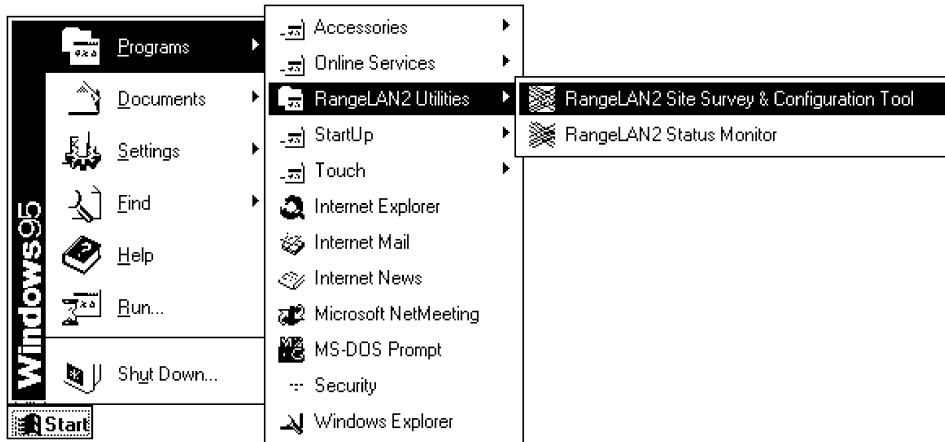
Windows95

Programs
Documents
Settings
Find
Help
Run...
Shut Down...

Start

Accessories
Online Services
RangeLAN2 Utilities
StartUp
Touch
Internet Explorer
Internet Mail
Internet News
Microsoft NetMeeting
MS-DOS Prompt
Security
Windows Explorer

RangeLAN2 Site Survey & Configuration Tool
RangeLAN2 Status Monitor